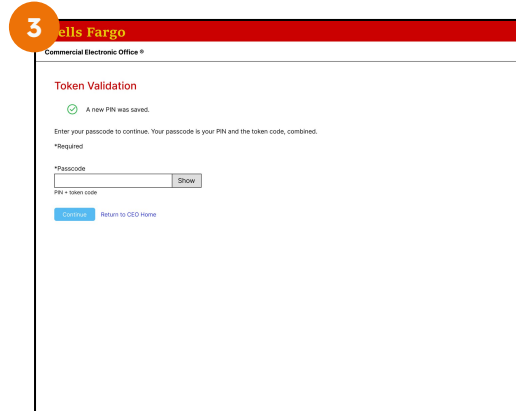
3

ells Fargo

Commercial Electronic Office ®

Token Validation

A new PIN was saved.

Enter your passcode to continue. Your passcode is your PIN and the token code, combined.

*Required

*Passcode

Show

PIN + token code

Continue Return to CEO Home